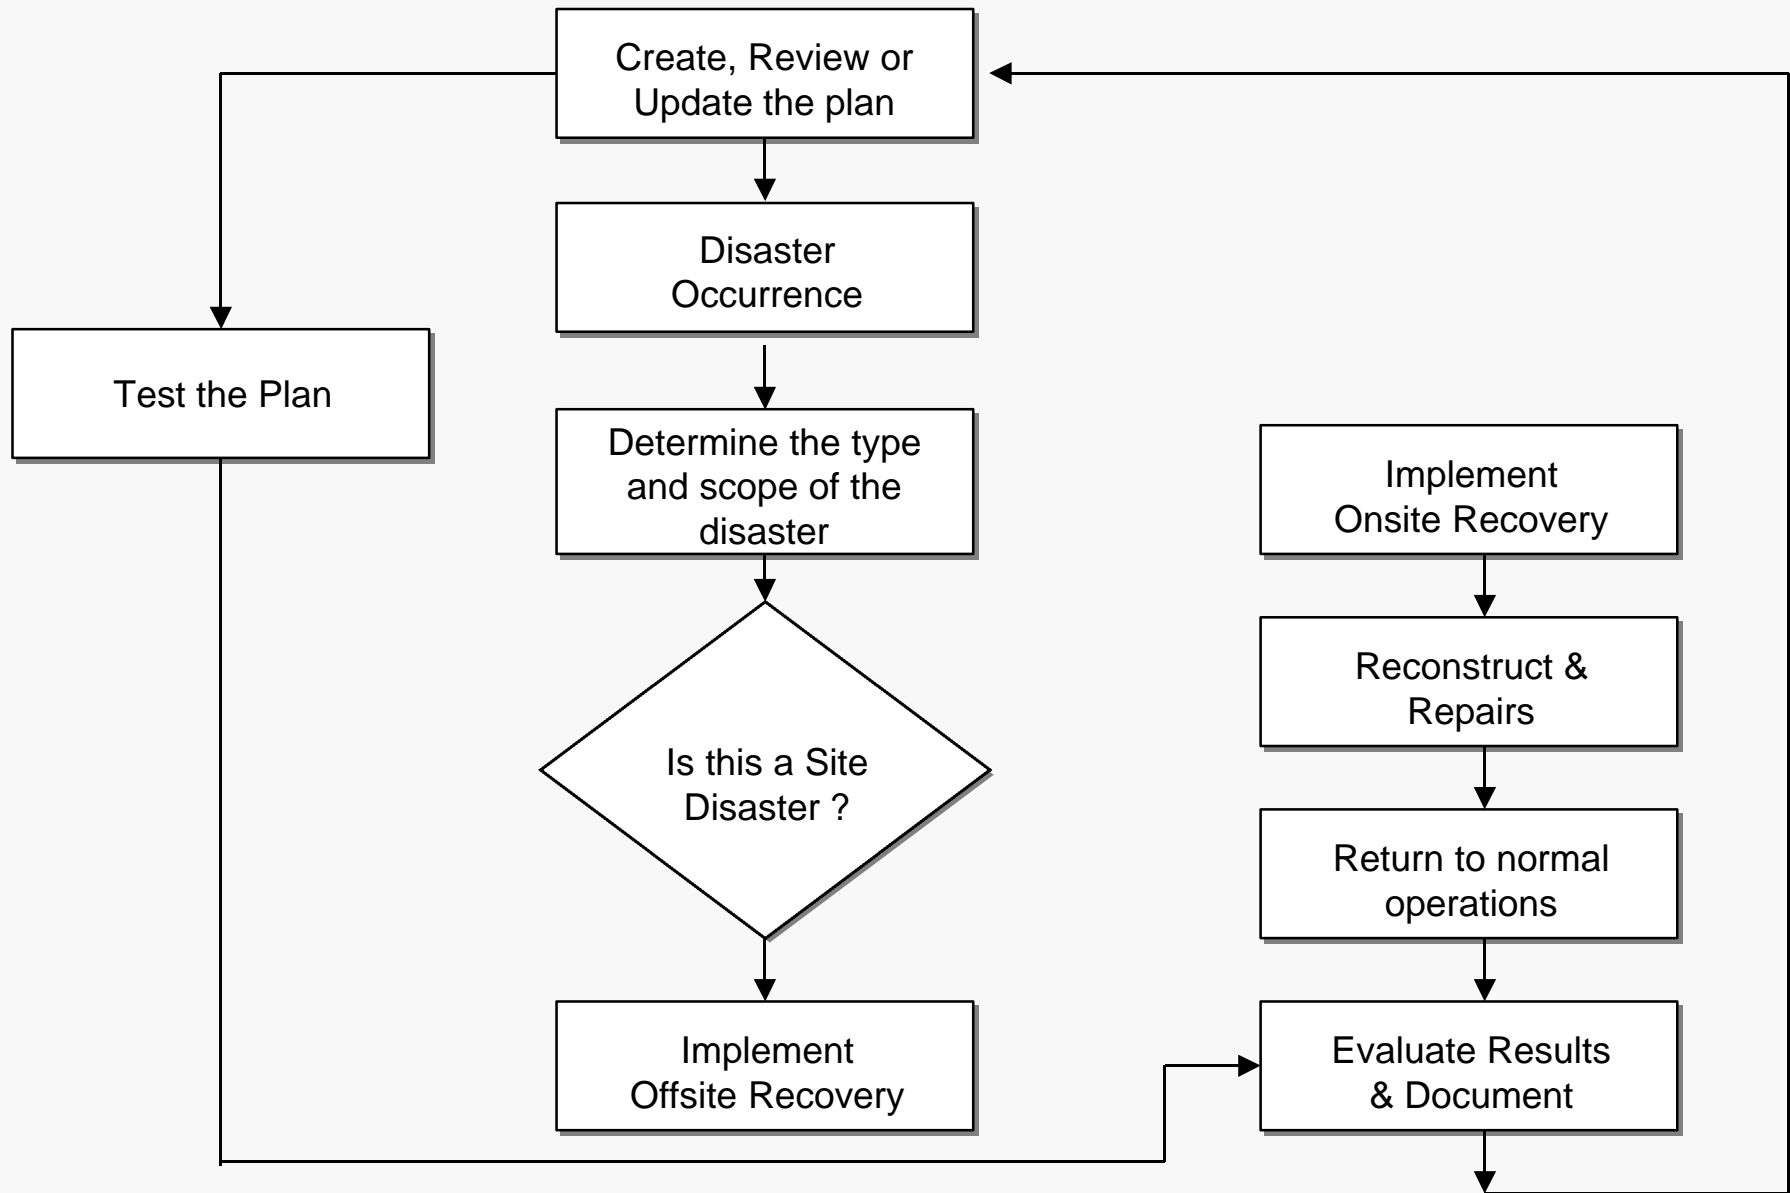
Create, Review or Update the plan

Disaster Occurrence

Test the Plan

Determine the type and scope of the disaster

Implement Onsite Recovery

Reconstruct & Repairs

Is this a Site Disaster ?

Return to normal operations

Implement Offsite Recovery

Evaluate Results & Document